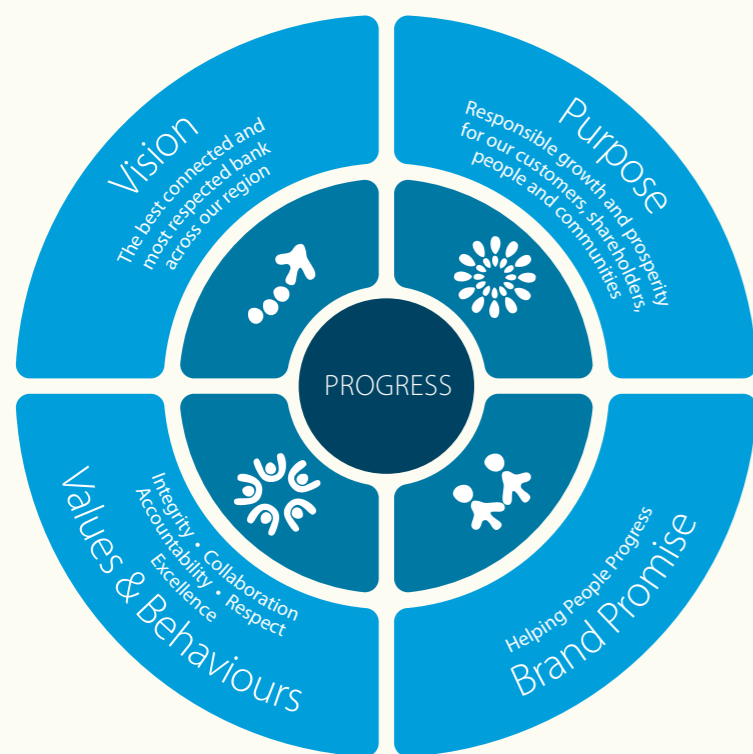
Vision
The best connected and most respected bank across our region

Purpose
Responsible growth and prosperity for our customers, shareholders, people and communities

PROGRESS

Values & Behaviours
Integrity • Collaboration
Accountability • Respect
Excellence

Brand Promise
Helping People Progress